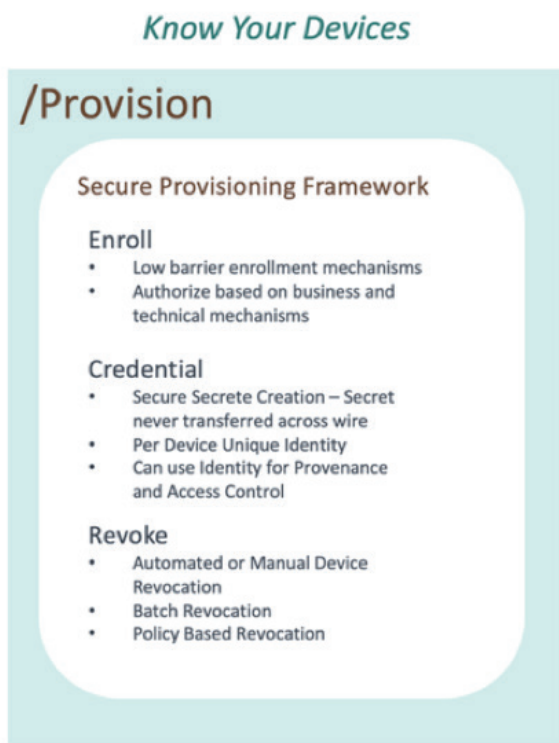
Know Your Devices

/Provision

Secure Provisioning Framework

Enroll
- Low barrier enrollment mechanisms
- Authorize based on business and technical mechanisms

Credential
- Secure Secrete Creation – Secret never transferred across wire
- Per Device Unique Identity
- Can use Identity for Provenance and Access Control

Revoke
- Automated or Manual Device Revocation
- Batch Revocation
- Policy Based Revocation